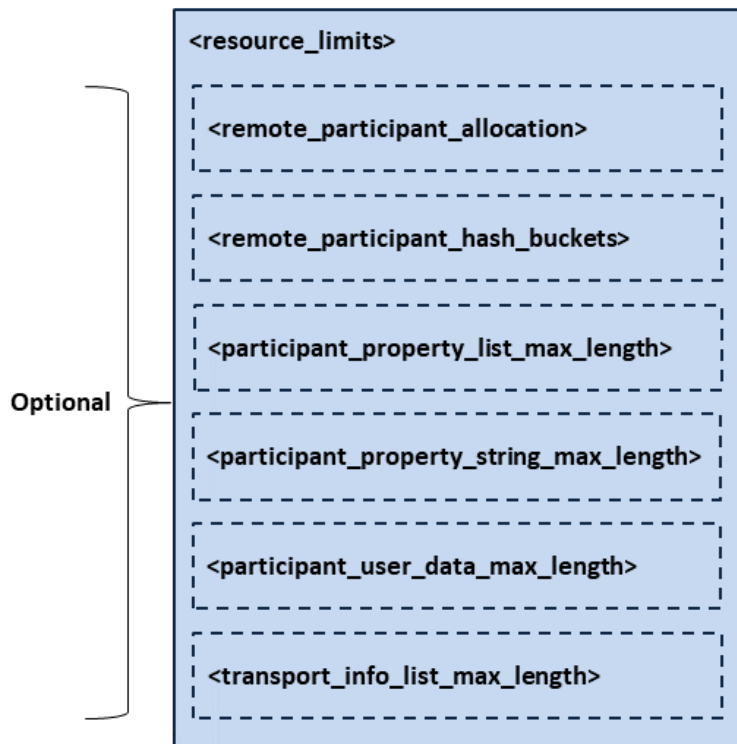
<resource_limits>

Optional

<remote_participant_allocation>

<remote_participant_hash_buckets>

<participant_property_list_max_length>

<participant_property_string_max_length>

<participant_user_data_max_length>

<transport_info_list_max_length>